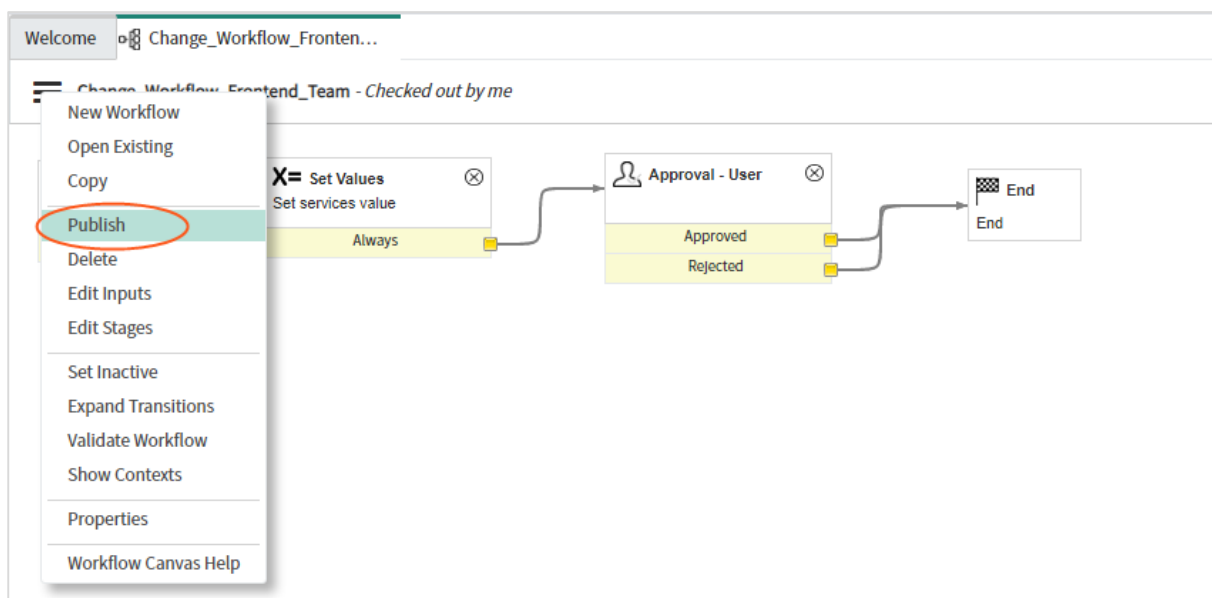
Welcome

Change_Workflow_Fronten…

Change_Workflow_Frontend_Team - Checked out by me

New Workflow
Open Existing
Copy
Publish
Delete
Edit Inputs
Edit Stages
Set Inactive
Expand Transitions
Validate Workflow
Show Contexts
Properties
Workflow Canvas Help

X= Set Values
Set services value
Always

Approval - User
Approved
Rejected

End
End